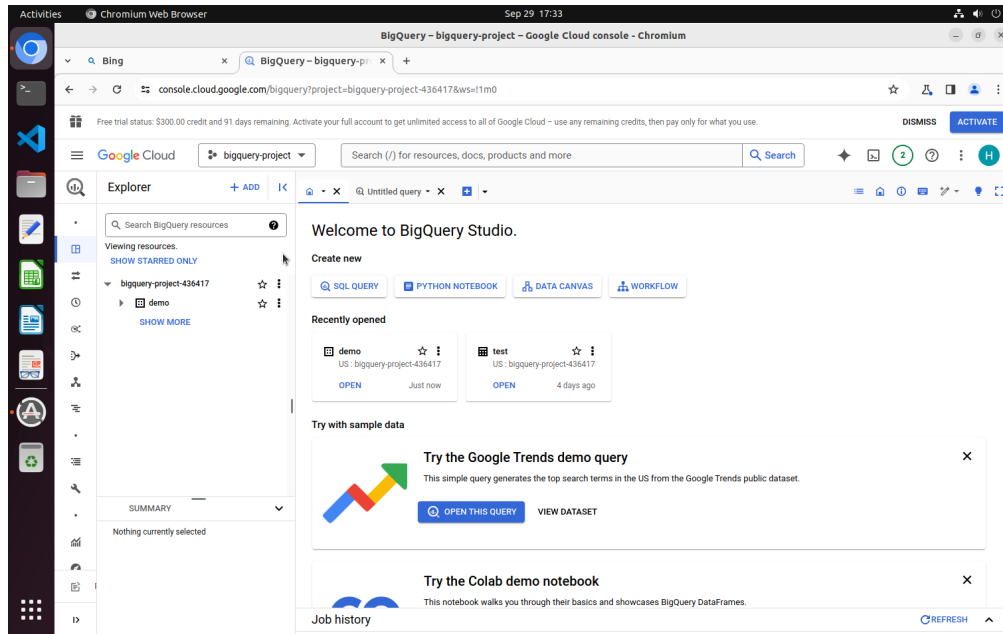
Activities Chromium Web Browser Sep 29 17:33

BigQuery – bigquery-project – Google Cloud console - Chromium

Bing

BigQuery – bigquery-pr

console.cloud.google.com/bigquery?project=bigquery-project-436417&ws=!1m0

Free trial status: $300.00 credit and 91 days remaining. Activate your full account to get unlimited access to all of Google Cloud – use any remaining credits, then pay only for what you use.

DISMISS ACTIVATE

Google Cloud bigquery-project

Search (/) for resources, docs, products and more

Search

2

H

Explorer + ADD

Untitled query

Search BigQuery resources

Viewing resources.

SHOW STARRED ONLY

bigquery-project-436417

demo

SHOW MORE

SUMMARY

Nothing currently selected

Welcome to BigQuery Studio.

Create new

SQL QUERY PYTHON NOTEBOOK DATA CANVAS WORKFLOW

Recently opened

demo
US : bigquery-project-436417
OPEN Just now

test
US : bigquery-project-436417
OPEN 4 days ago

Try with sample data

Try the Google Trends demo query

This simple query generates the top search terms in the US from the Google Trends public dataset.

OPEN THIS QUERY VIEW DATASET

Try the Colab demo notebook

This notebook walks you through their basics and showcases BigQuery DataFrames.

Job history

REFRESH